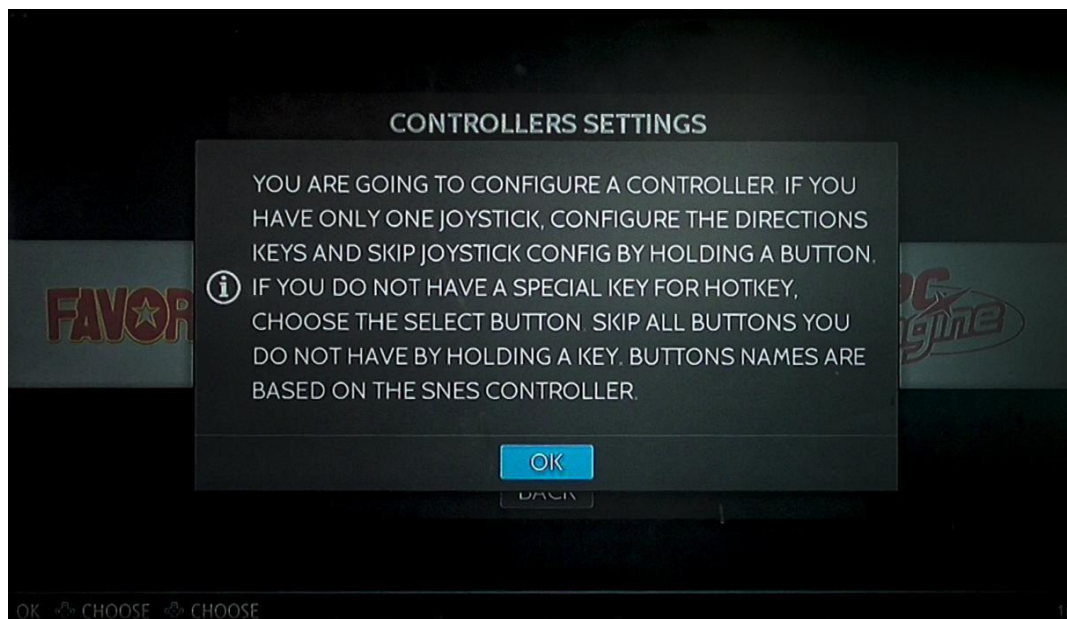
CONTROLLERS SETTINGS

YOU ARE GOING TO CONFIGURE A CONTROLLER. IF YOU HAVE ONLY ONE JOYSTICK, CONFIGURE THE DIRECTIONS KEYS AND SKIP JOYSTICK CONFIG BY HOLDING A BUTTON. IF YOU DO NOT HAVE A SPECIAL KEY FOR HOTKEY, CHOOSE THE SELECT BUTTON. SKIP ALL BUTTONS YOU DO NOT HAVE BY HOLDING A KEY. BUTTONS NAMES ARE BASED ON THE SNES CONTROLLER.

FAVOR

OK

BACK

OK CHOOSE CHOOSE

1